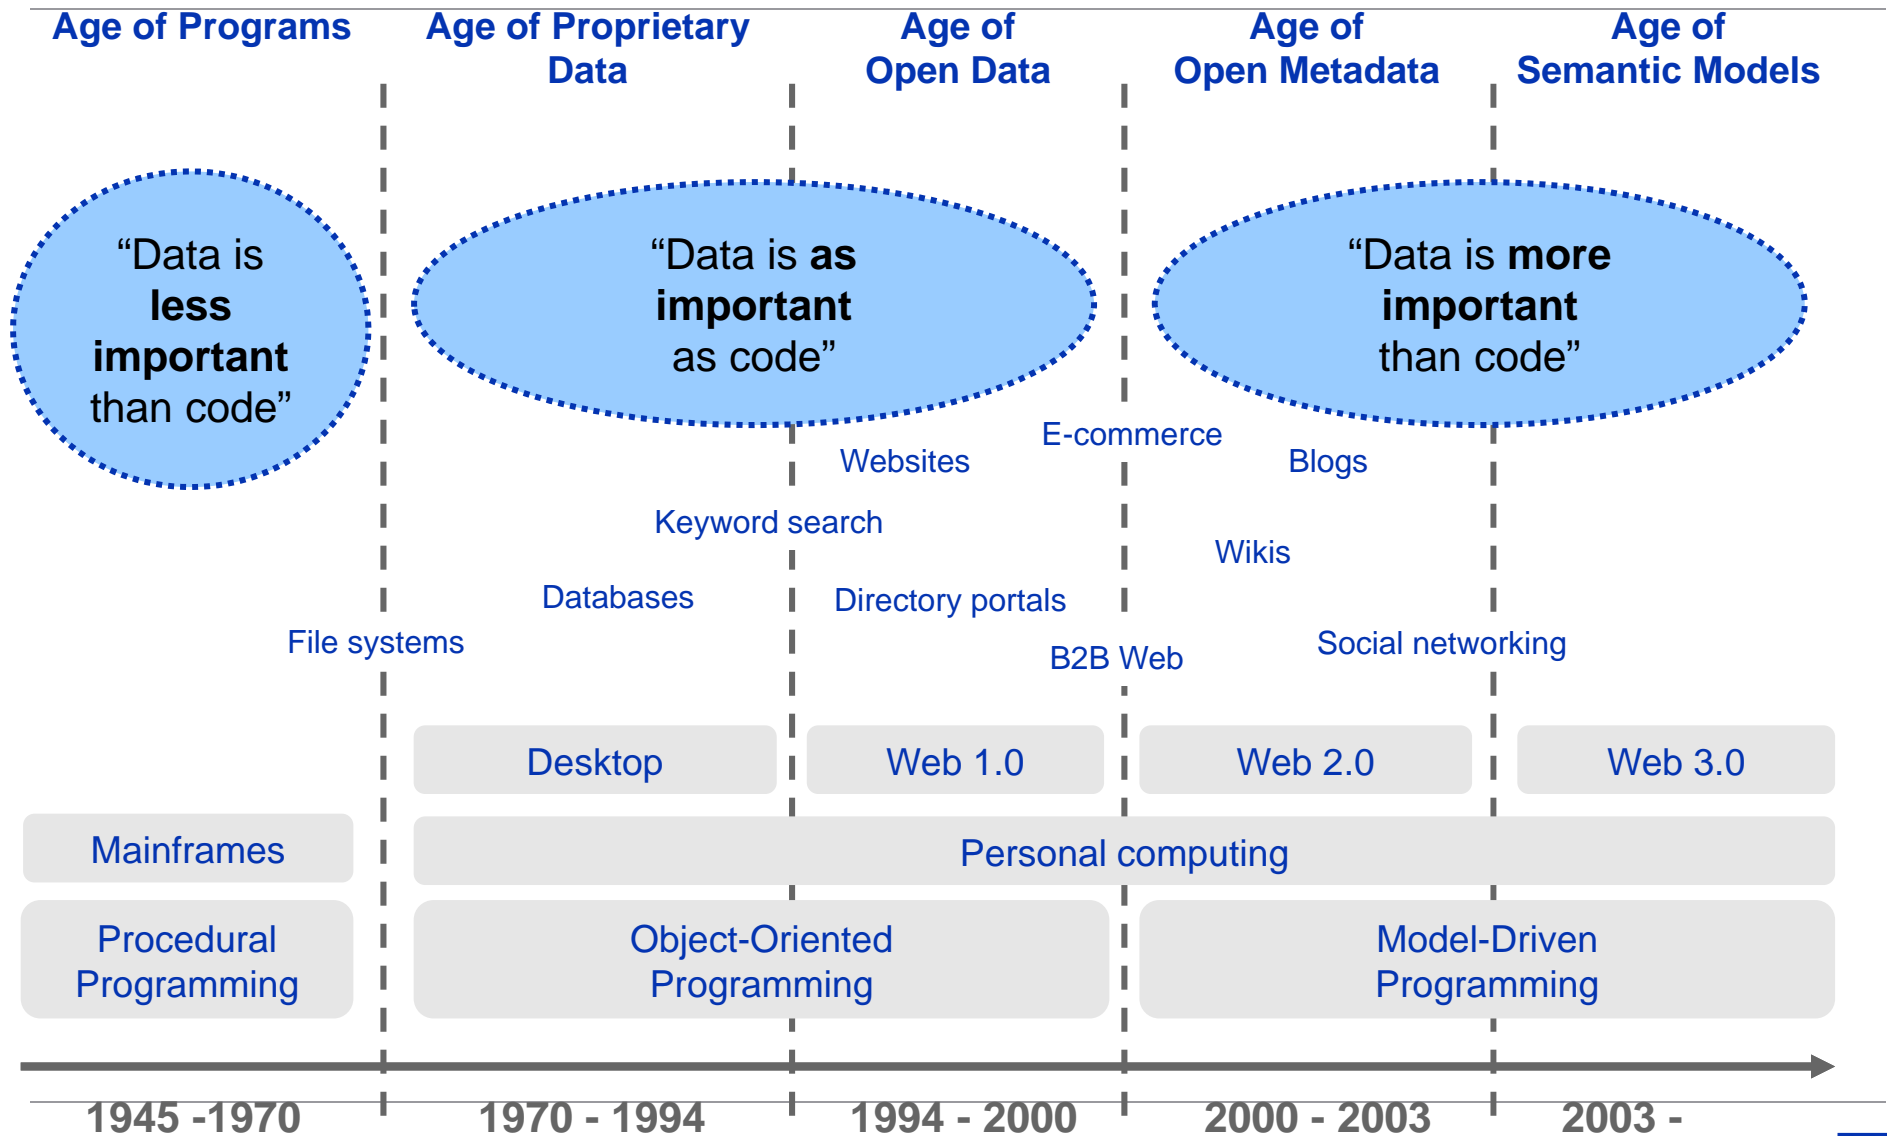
Age of Programs

Age of Proprietary Data

Age of Open Data

Age of Open Metadata

Age of Semantic Models

“Data is **less important** than code”

“Data is **as important** as code”

“Data is **more important** than code”

E-commerce

Websites

Blogs

Keyword search

Wikis

Databases

Directory portals

File systems

Social networking

B2B Web

Desktop

Web 1.0

Web 2.0

Web 3.0

Mainframes

Personal computing

Procedural Programming

Object-Oriented Programming

Model-Driven Programming

1945 -1970

1970 - 1994

1994 - 2000

2000 - 2003

2003 -